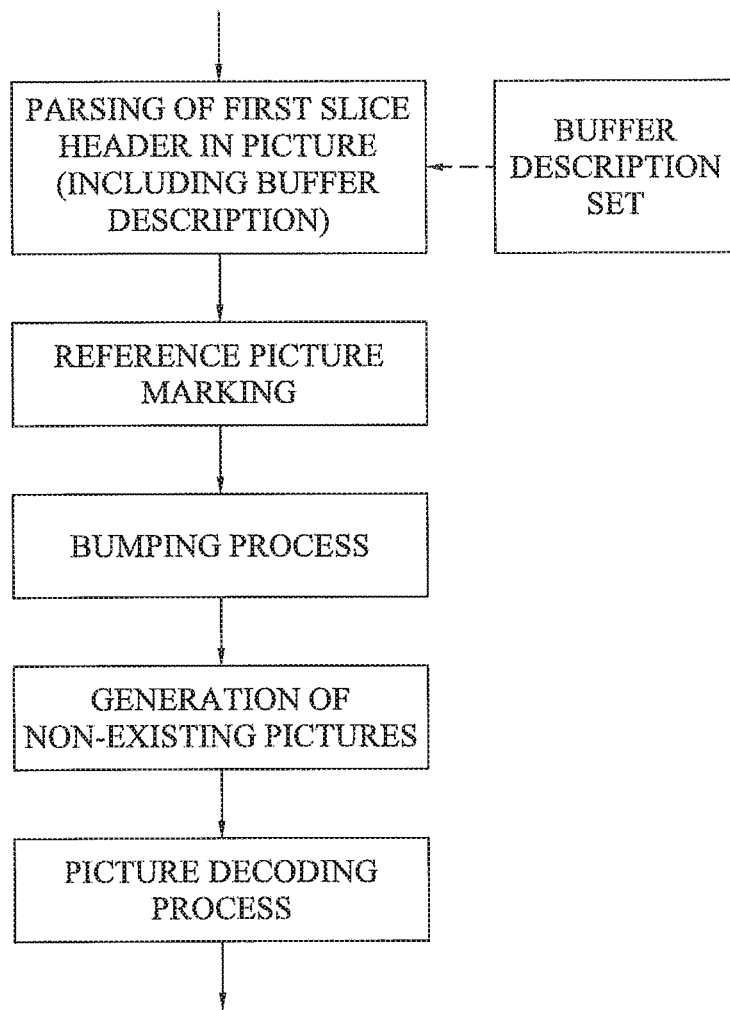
PARSING OF FIRST SLICE HEADER IN PICTURE (INCLUDING BUFFER DESCRIPTION)

BUFFER DESCRIPTION SET

REFERENCE PICTURE MARKING

BUMPING PROCESS

GENERATION OF NON-EXISTING PICTURES

PICTURE DECODING PROCESS